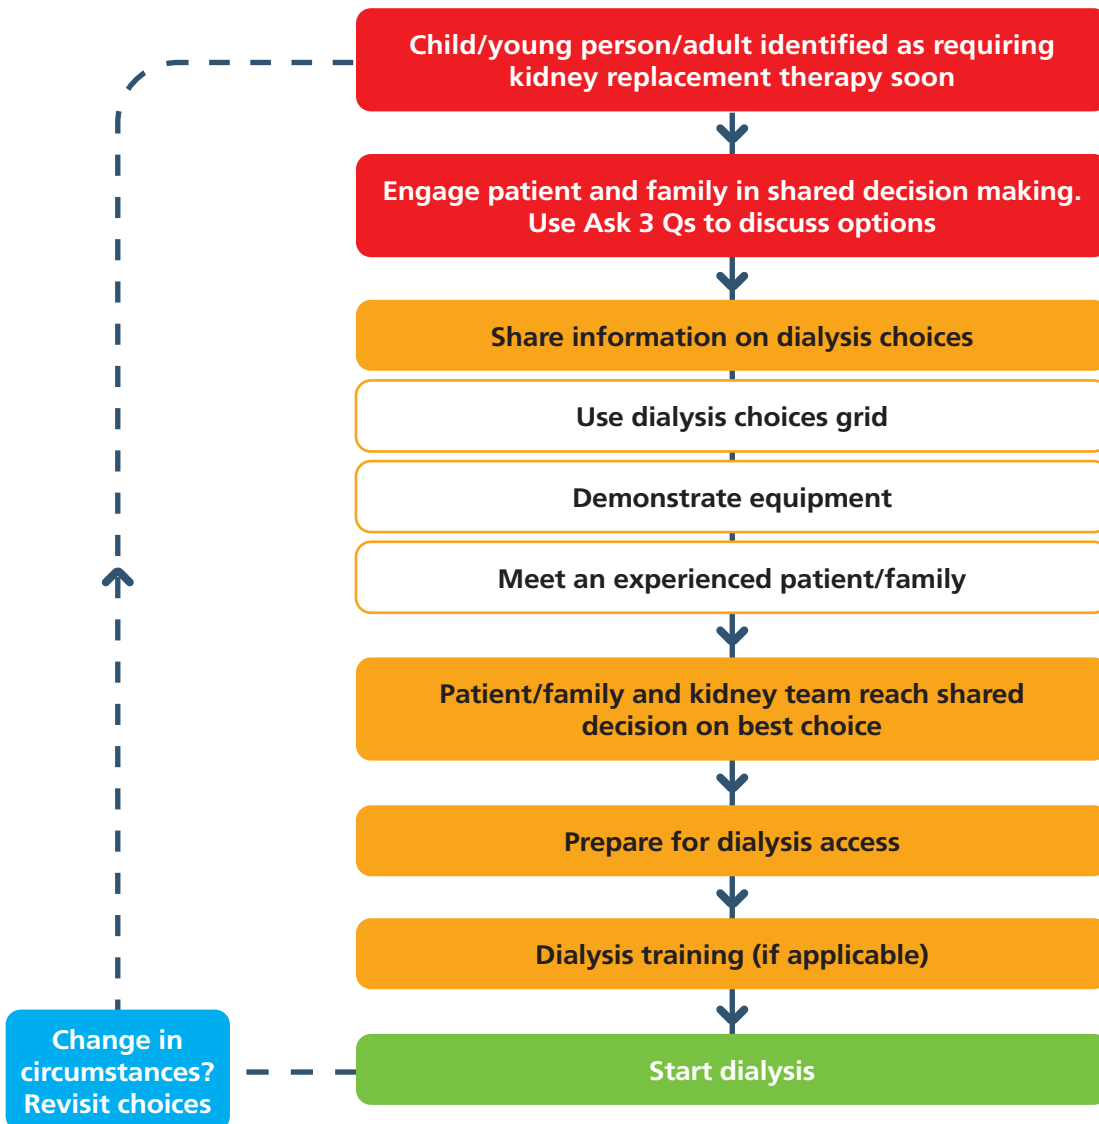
Child/young person/adult identified as requiring kidney replacement therapy soon

Engage patient and family in shared decision making. Use Ask 3 Qs to discuss options

Share information on dialysis choices

Use dialysis choices grid

Demonstrate equipment

Meet an experienced patient/family

Patient/family and kidney team reach shared decision on best choice

Prepare for dialysis access

Dialysis training (if applicable)

Start dialysis

Change in circumstances? Revisit choices